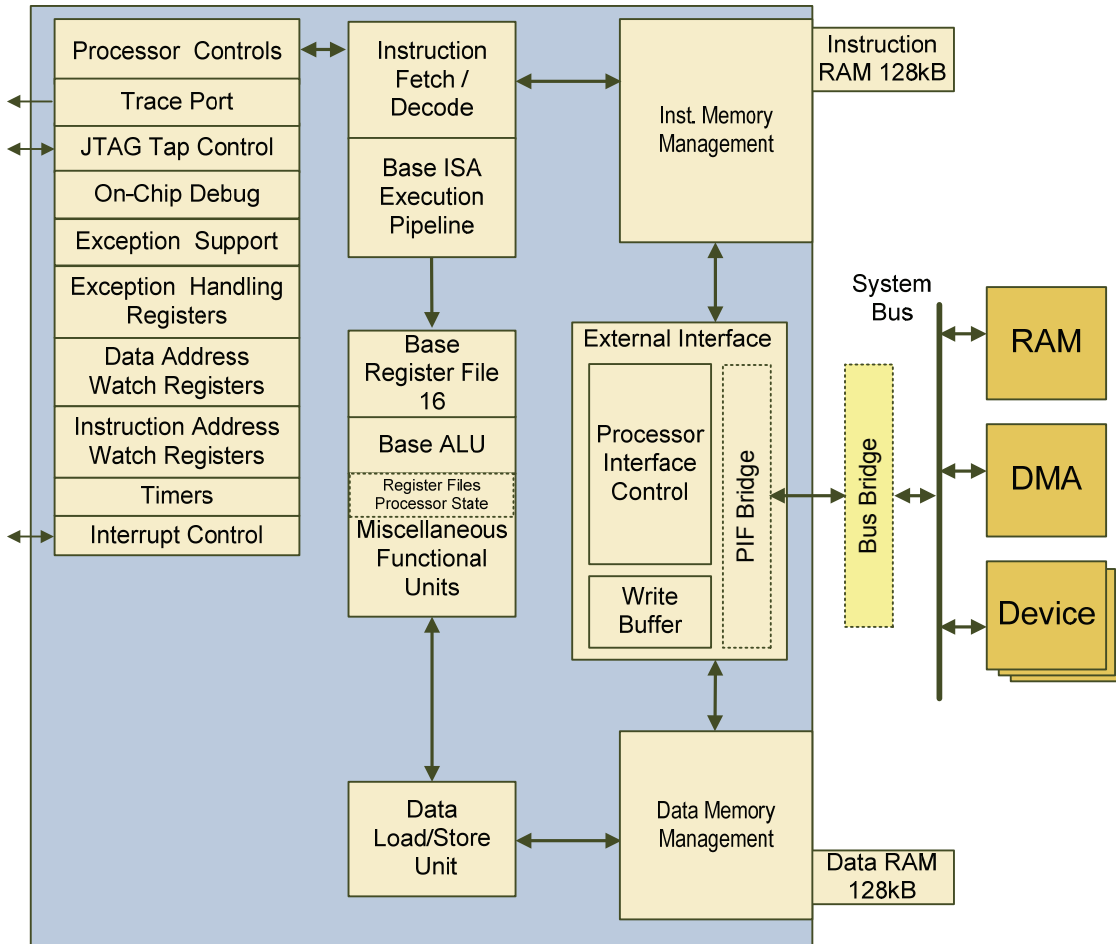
Processor Controls
Trace Port
JTAG Tap Control
On-Chip Debug
Exception Support
Exception Handling Registers
Data Address Watch Registers
Instruction Address Watch Registers
Timers
Interrupt Control

Instruction Fetch / Decode
Base ISA Execution Pipeline

Inst. Memory Management

Instruction RAM 128kB

Base Register File 16
Base ALU
Register Files Processor State
Miscellaneous Functional Units

External Interface
Processor Interface Control
Write Buffer
PIF Bridge

Bus Bridge

System Bus

RAM
DMA
Device

Data Load/Store Unit

Data Memory Management

Data RAM 128kB